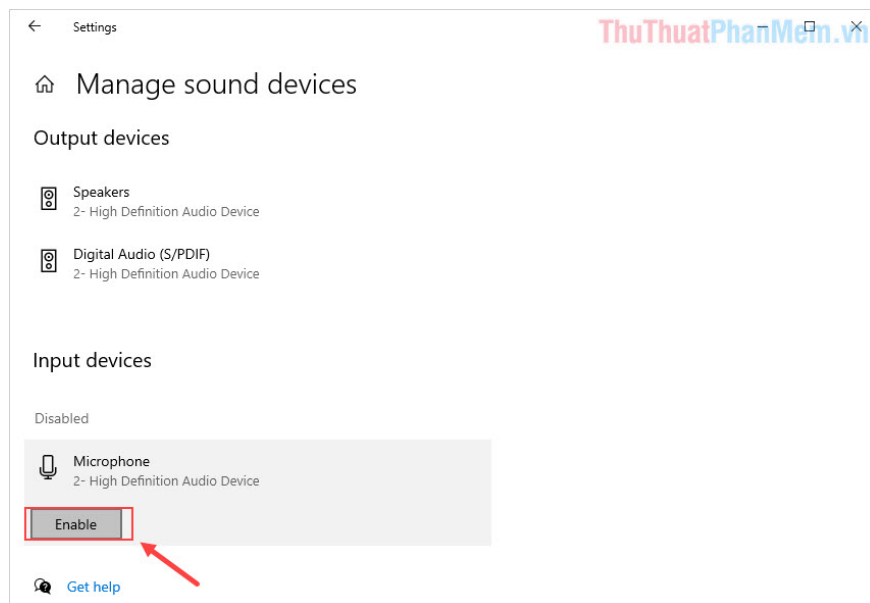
Settings

ThuThuatPhanMem.vn

Manage sound devices

Output devices

Speakers
2- High Definition Audio Device

Digital Audio (S/PDIF)
2- High Definition Audio Device

Input devices

Disabled

Microphone
2- High Definition Audio Device

Enable

Get help